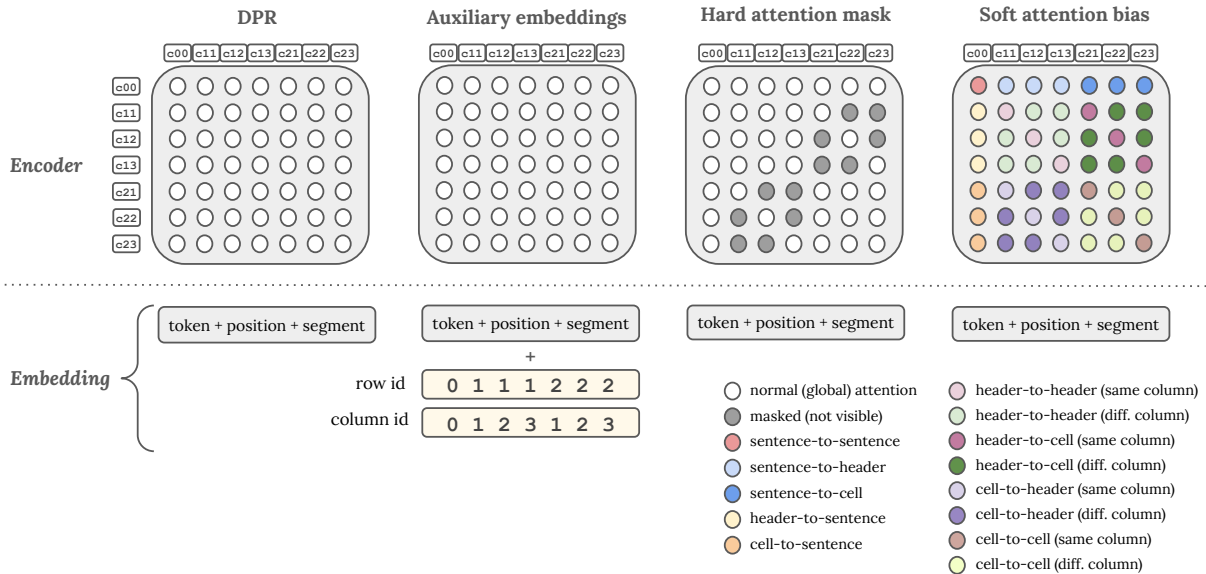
DPR

Auxiliary embeddings

Hard attention mask

Soft attention bias

c00 c11 c12 c13 c21 c22 c23

c00 c11 c12 c13 c21 c22 c23

c00 c11 c12 c13 c21 c22 c23

c00 c11 c12 c13 c21 c22 c23

c00
c11
c12
c13
c21
c22
c23

Encoder

Embedding

token + position + segment

token + position + segment

+

row id 0 1 1 1 2 2 2

column id 0 1 2 3 1 2 3

token + position + segment

token + position + segment

normal (global) attention
masked (not visible)
sentence-to-sentence
sentence-to-header
sentence-to-cell
header-to-sentence
cell-to-sentence

header-to-header (same column)
header-to-header (diff. column)
header-to-cell (same column)
header-to-cell (diff. column)
cell-to-header (same column)
cell-to-header (diff. column)
cell-to-cell (same column)
cell-to-cell (diff. column)